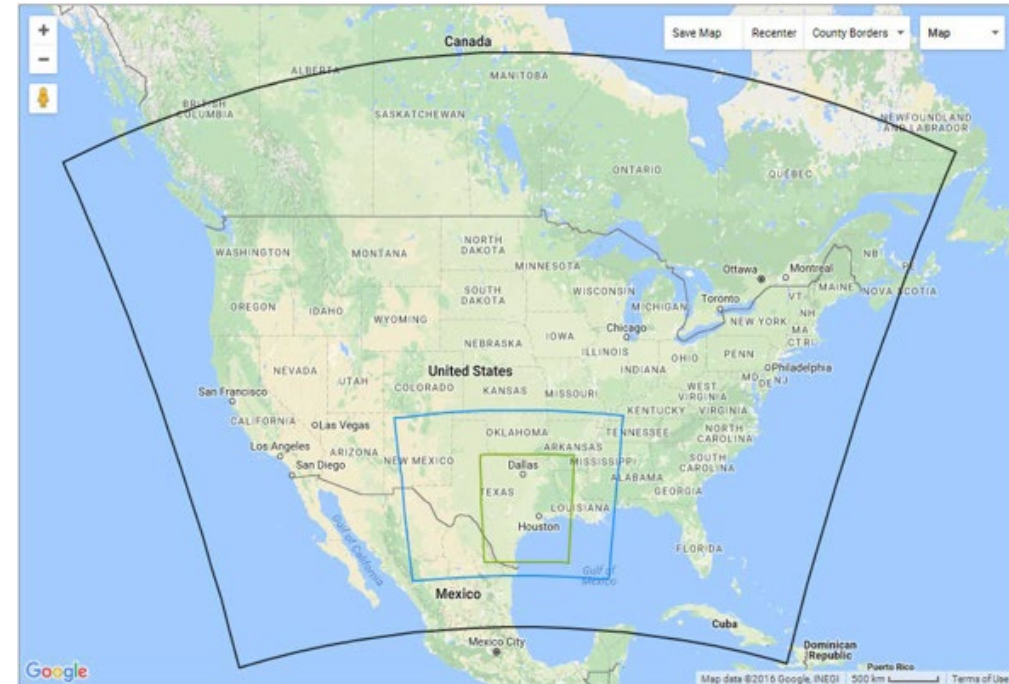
+
−
Save Map
Recenter
County Borders
Map

Canada
ALBERTA
MANITOBA
BRITISH COLUMBIA
SASKATCHEWAN
NEWFOUNDLAND AND LABRADOR
ONTARIO
QUEBEC
WASHINGTON
MONTANA
NORTH DAKOTA
MINNESOTA
NB
PE
Ottawa
Montreal
OREGON
IDAHO
SOUTH DAKOTA
WISCONSIN
MICHIGAN
Toronto
VT
MAINE
NOVA SCOTIA
WYOMING
NH
Chicago
NEW YORK
MA
NEBRASKA
IOWA
CT
RI
NEVADA
United States
ILLINOIS
OHIO
PENN
UTAH
INDIANA
MD
DE
NJ
Philadelphia
San Francisco
COLORADO
KANSAS
MISSOURI
WEST VIRGINIA
VIRGINIA
CALIFORNIA
Las Vegas
KENTUCKY
OKLAHOMA
TENNESSEE
NORTH CAROLINA
Los Angeles
ARIZONA
ARKANSAS
San Diego
NEW MEXICO
Dallas
MISSISSIPPI
SOUTH CAROLINA
ALABAMA
GEORGIA
TEXAS
LOUISIANA
Houston
Gulf of California
FLORIDA
Gulf of Mexico
Mexico
Cuba
Mexico City
Dominican Republic
Puerto Rico
Google
Map data ©2016 Google, INEGI
500 km
Terms of Use